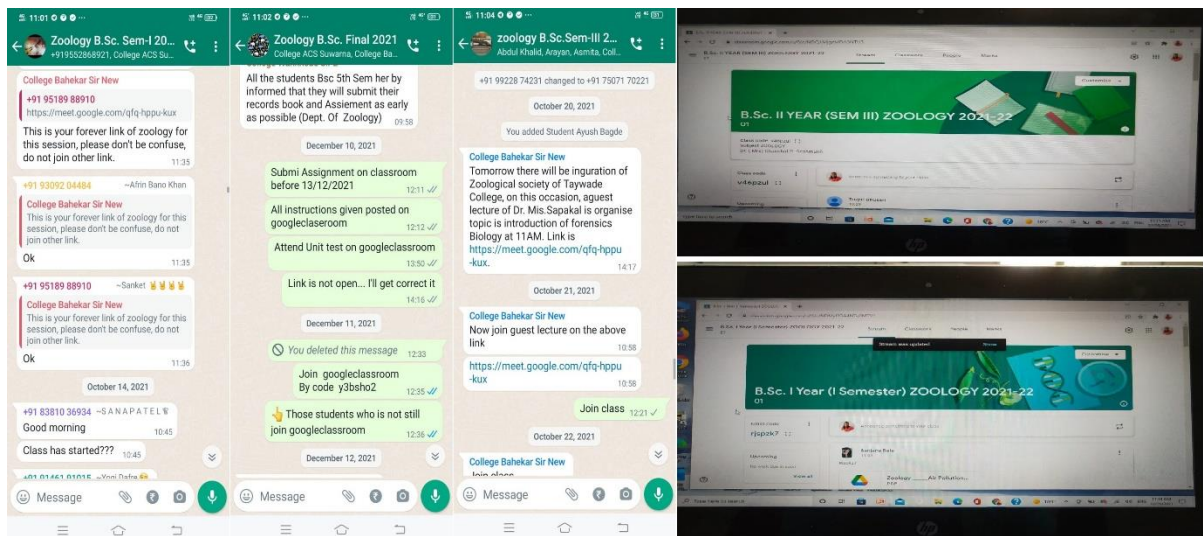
11:01

Zoology B.Sc. Sem-I 20...
+919552868921, College ACS Su...

College Bahekar Sir New
+91 95189 88910
https://meet.google.com/qfq-hppu-kux
This is your forever link of zoology for this session, please don't be confuse, do not join other link. 11:35

+91 93092 04484 ~Afrin Bano Khan
College Bahekar Sir New
This is your forever link of zoology for this session, please don't be confuse, do not join other link.
Ok 11:35

+91 95189 88910 ~Sanket
College Bahekar Sir New
This is your forever link of zoology for this session, please don't be confuse, do not join other link.
Ok 11:36

October 14, 2021

+91 83810 36934 ~SANAPATEL
Good morning 10:45

Class has started??? 10:45

Message

11:02

Zoology B.Sc. Final 2021
College ACS Suwarna, College Ba...

All the students Bsc 5th Sem her by informed that they will submit their records book and Assiement as early as possible (Dept. Of Zoology) 09:58

December 10, 2021

Submi Assignment on classroom before 13/12/2021 12:11

All instructions given posted on googleclaseroom 12:12

Attend Unit test on googleclassroom 13:50

Link is not open... I'll get correct it 14:16

December 11, 2021

You deleted this message 12:33

Join googleclassroom By code y3bsho2 12:35

Those students who is not still join googleclassroom 12:36

December 12, 2021

Message

11:04

zoology B.Sc.Sem-III 2...
Abdul Khalid, Arayan, Asmita, Coll...

+91 99228 74231 changed to +91 75071 70221

October 20, 2021

You added Student Ayush Bagde

College Bahekar Sir New
Tomorrow there will be inguration of Zoological society of Taywade College, on this occasion, aguest lecture of Dr. Mis.Sapakal is organise topic is introduction of forensics Biology at 11AM. Link is https://meet.google.com/qfq-hppu-kux. 14:17

October 21, 2021

College Bahekar Sir New
Now join guest lecture on the above link 10:58

https://meet.google.com/qfq-hppu-kux 10:58

Join class 12:21

October 22, 2021

College Bahekar Sir New

Message

B.Sc. II YEAR (SEM III) ZOOLOGY 2021-22
Stream Classwork People Marks
v4epzul

B.Sc. I Year (I Semester) ZOOLOGY 2021-22
Stream Classwork People Marks
rjspzk7
Zoology